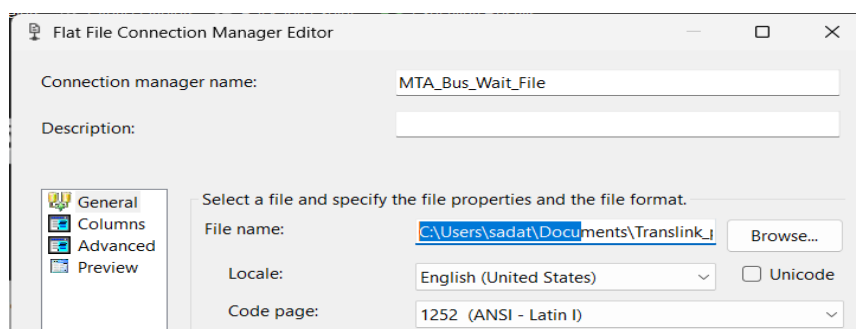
Flat File Connection Manager Editor

Connection manager name: MTA_Bus_Wait_File

Description:

General
Columns
Advanced
Preview

Select a file and specify the file properties and the file format.

File name: C:\Users\sadat\Documents\Translink_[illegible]

Browse...

Locale: English (United States)

Unicode

Code page: 1252 (ANSI - Latin I)